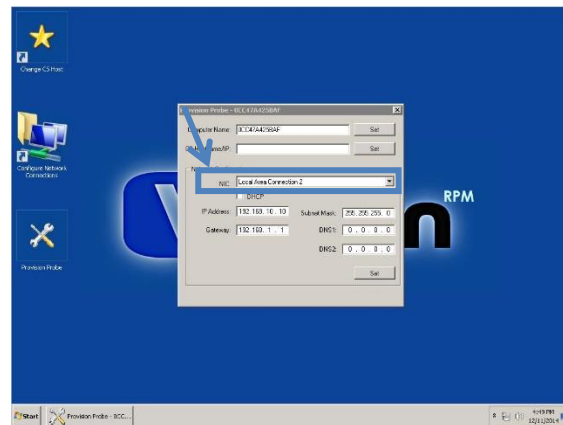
Change CS Host

Configure Network Connections

Provision Probe

Provision Probe - BCC47A4258AF

Computer Name: BCC47A4258AF
Set

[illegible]
Set

NIC: Local Area Connection 2

DHCP

IP Address: 192.168.10.10
Subnet Mask: 255.255.255.0

Gateway: 192.168.1.1
DNS1: 0.0.0.0

DNS2: 0.0.0.0

Set

RPM

Start
Provision Probe - BCC...

4:49 PM
12/11/2014